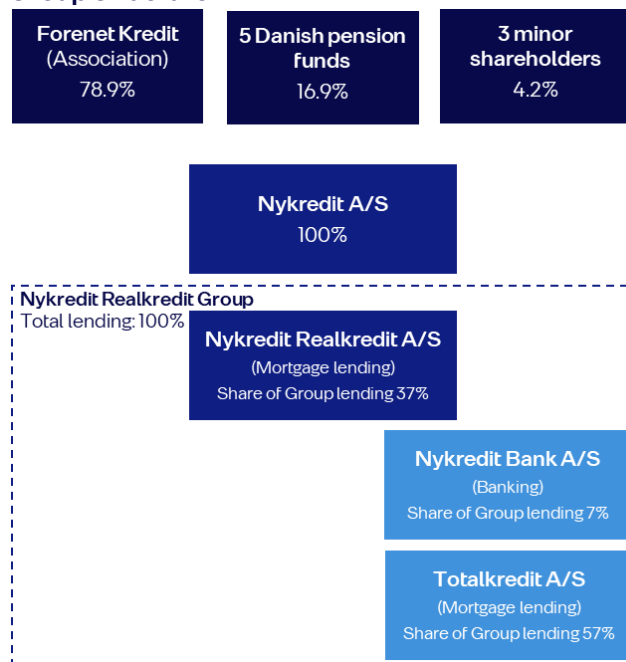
Forenet Kredit
(Association)
78.9%

5 Danish pension funds
16.9%

3 minor shareholders
4.2%

Nykredit A/S
100%

Nykredit Realkredit Group
Total lending: 100%

Nykredit Realkredit A/S
(Mortgage lending)
Share of Group lending 37%

Nykredit Bank A/S
(Banking)
Share of Group lending 7%

Totalkredit A/S
(Mortgage lending)
Share of Group lending 57%